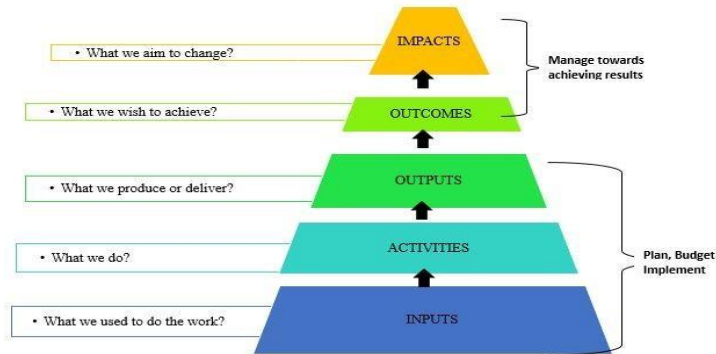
• What we aim to change?

IMPACTS

Manage towards achieving results

• What we wish to achieve?

OUTCOMES

• What we produce or deliver?

OUTPUTS

• What we do?

ACTIVITIES

Plan, Budget Implement

• What we used to do the work?

INPUTS